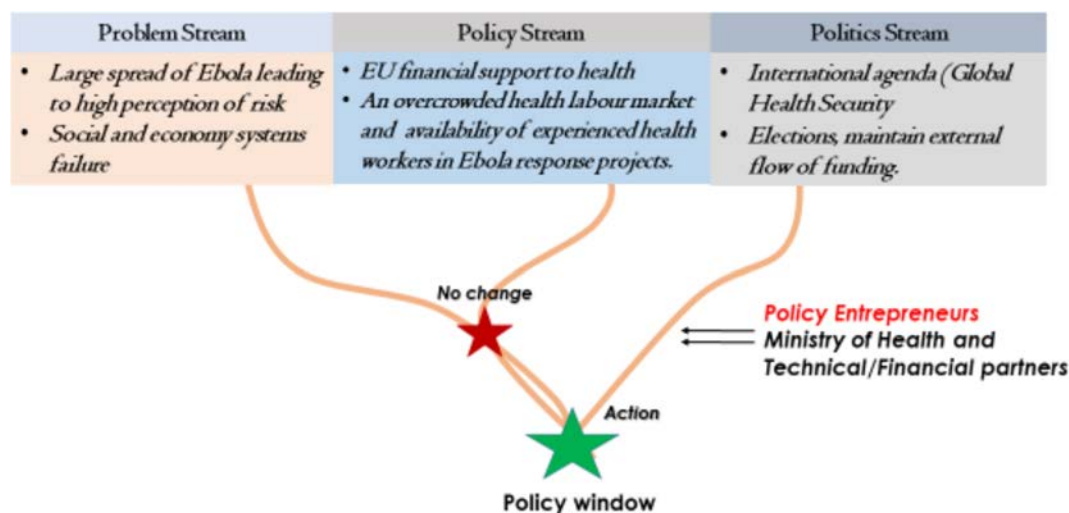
| Problem Stream | Policy Stream | Politics Stream |
|---|---|---|
| • Large spread of Ebola leading to high perception of risk • Social and economy systems failure | • EU financial support to health • An overcrowded health labour market and availability of experienced health workers in Ebola response projects. | • International agenda (Global Health Security • Elections, maintain external flow of funding. |

No change

Policy Entrepreneurs
Ministry of Health and Technical/Financial partners

Action

Policy window